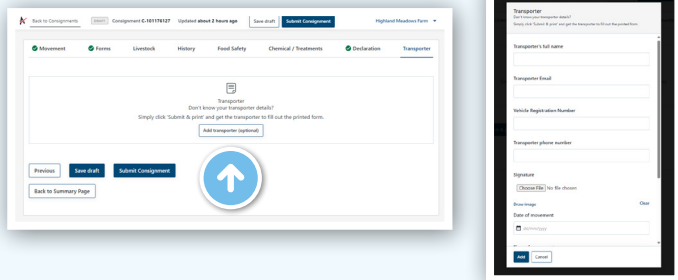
Back to Consignments DRAFT Consignment C-101176127 Updated about 2 hours ago Save draft Submit Consignment Highland Meadows Farm

Movement Forms Livestock History Food Safety Chemical / Treatments Declaration Transporter

Transporter
Don't know your transporter details?
Simply click 'Submit & print' and get the transporter to fill out the printed form.
Add transporter (optional)

Previous Save draft Submit Consignment

Back to Summary Page

Transporter
Don't know your transporter details?
Simply click 'Submit & print' and get the transporter to fill out the printed form.

Transporter's full name

Transporter Email

Vehicle Registration Number

Transporter phone number

Signature

Choose File No file chosen

Draw image Clear

Date of movement

dd/mm/yyyy

Add Cancel